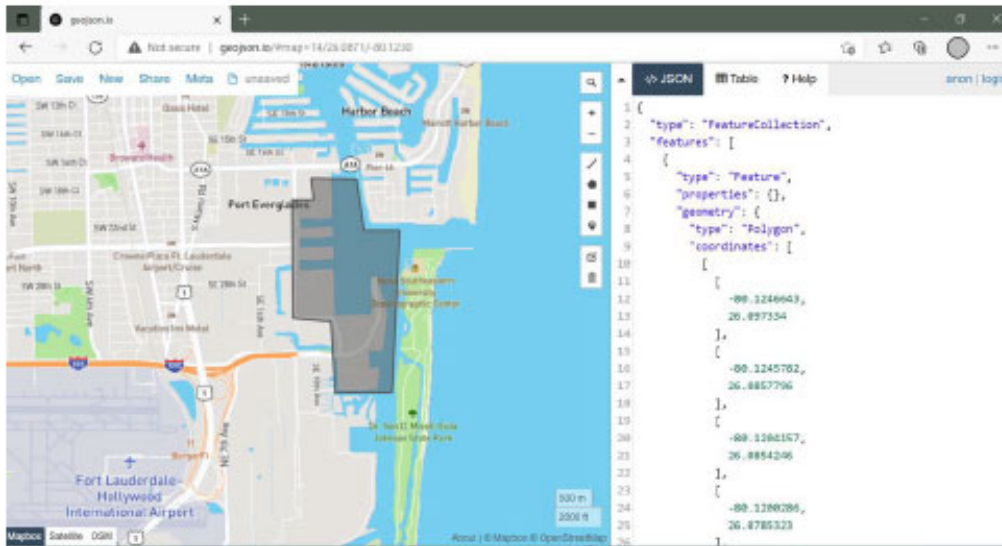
geojson.io

Not secure | geojson.io/#map=14/26.0871/-80.1230

Open Save New Share Meta unsaved

JSON Table ? Help

anon | login

SW 13th Ct
Grand Hotel
Harbor Beach
Marriott Harbor Beach
SW 14th St
SE 15th St
Broward Health
SE 17th St
Port Everglades
SW 22nd St
Crowne Plaza Ft. Lauderdale Airport/Cruise
Fort North
SW 28th St
SE 28th St
Nova Southeastern University Oceanographic Center
Vacation Inn Motel
595
Dr. Von D. Mizell-Eula Johnson State Park
Fort Lauderdale-Hollywood International Airport
500 m
2000 ft
Mapbox Satellite OSM
About | © Mapbox © OpenStreetMap

1 {
2 "type": "FeatureCollection",
3 "features": [
4 {
5 "type": "Feature",
6 "properties": {},
7 "geometry": {
8 "type": "Polygon",
9 "coordinates": [
10 [
11 [
12 -80.1246643,
13 26.097334
14 ],
15 [
16 -80.1245782,
17 26.0857796
18 ],
19 [
20 -80.1204157,
21 26.0854246
22 ],
23 [
24 -80.1200286,
25 26.0785323
26 ]